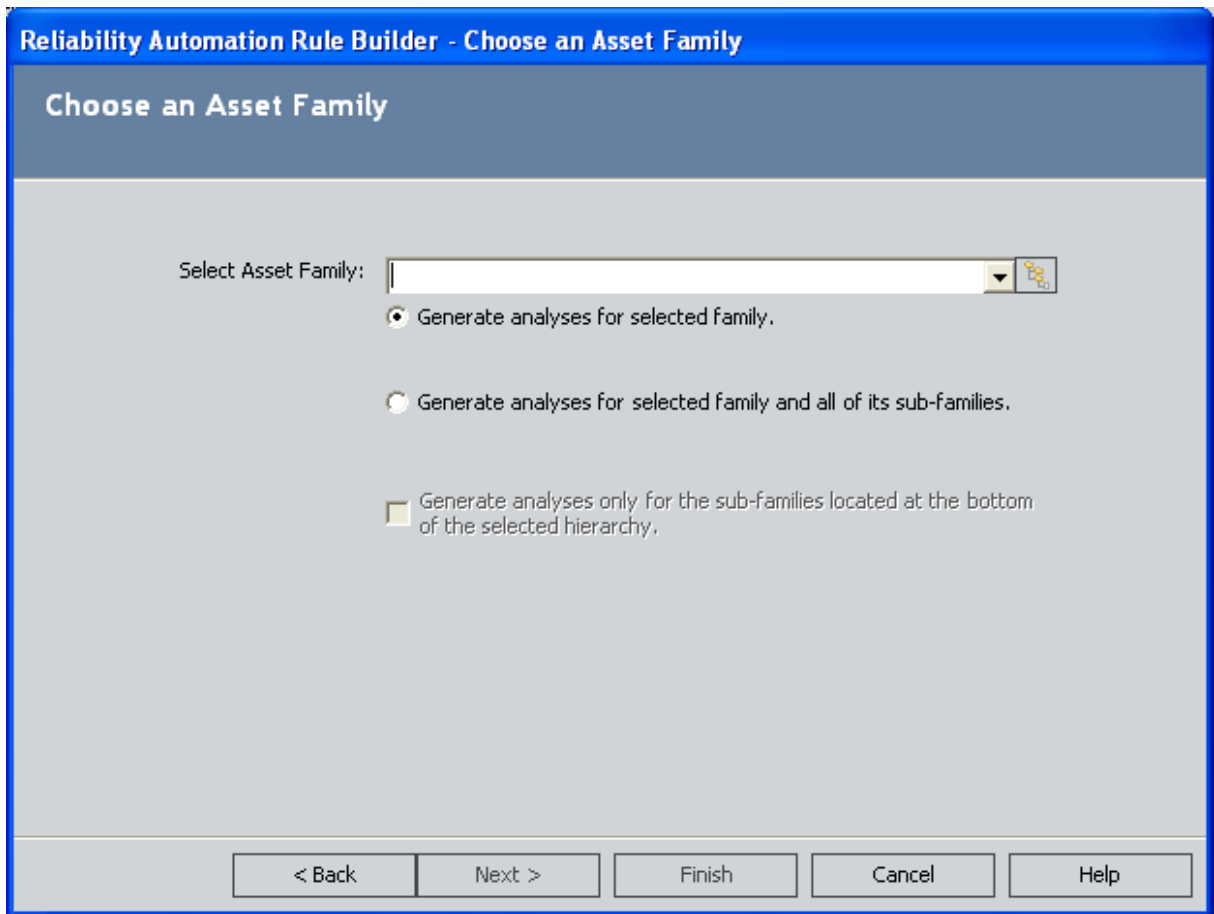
Reliability Automation Rule Builder - Choose an Asset Family

Choose an Asset Family

Select Asset Family:

Generate analyses for selected family.

Generate analyses for selected family and all of its sub-families.

Generate analyses only for the sub-families located at the bottom of the selected hierarchy.

< Back
Next >
Finish
Cancel
Help